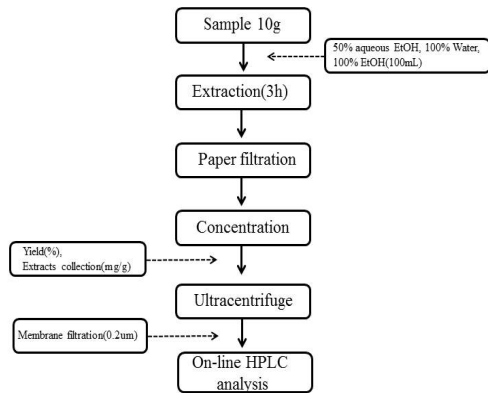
Sample 10g

50% aqueous EtOH, 100% Water, 100% EtOH(100mL)

Extraction(3h)

Paper filtration

Concentration

Yield(%), Extracts collection(mg/g)

Ultracentrifuge

Membrane filtration(0.2um)

On-line HPLC analysis